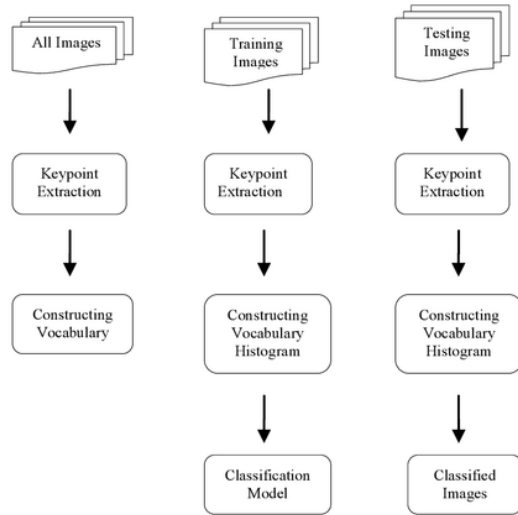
All Images

Keypoint Extraction

Constructing Vocabulary

Training Images

Keypoint Extraction

Constructing Vocabulary Histogram

Classification Model

Testing Images

Keypoint Extraction

Constructing Vocabulary Histogram

Classified Images